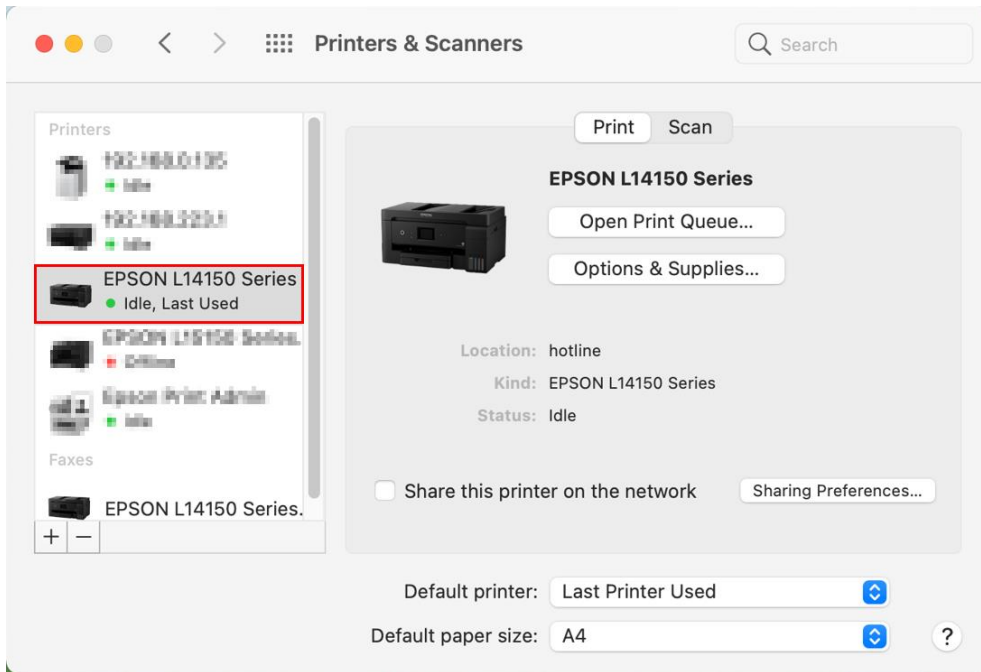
Printers & Scanners

Search

Printers

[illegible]
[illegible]

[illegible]
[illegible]

EPSON L14150 Series
Idle, Last Used

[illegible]
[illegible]

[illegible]
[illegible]

Faxes

EPSON L14150 Series.

+ −

Print Scan

EPSON L14150 Series

Open Print Queue...

Options & Supplies...

Location: hotline
Kind: EPSON L14150 Series
Status: Idle

Share this printer on the network

Sharing Preferences...

Default printer: Last Printer Used

Default paper size: A4

?